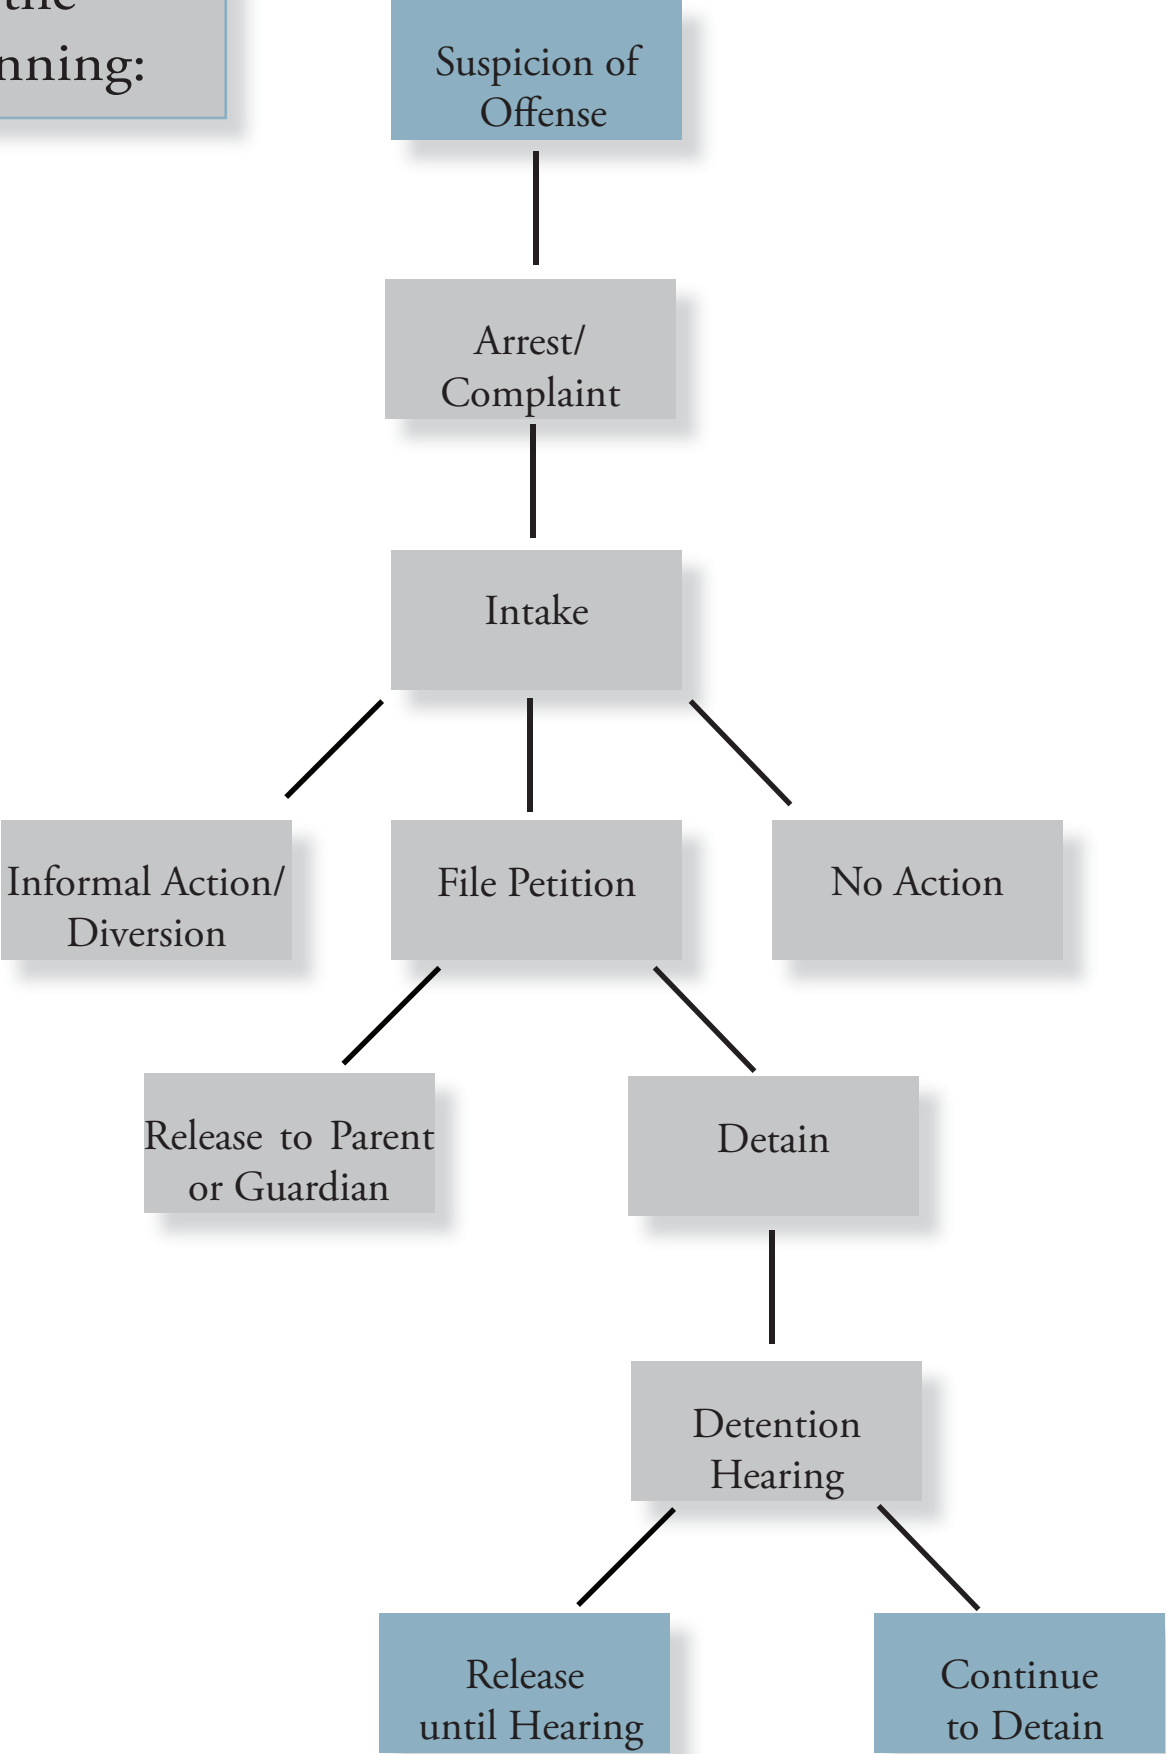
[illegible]
nning:

Suspicion of Offense

Arrest/ Complaint

Intake

Informal Action/ Diversion

File Petition

No Action

Release to Parent or Guardian

Detain

Detention Hearing

Release until Hearing

Continue to Detain